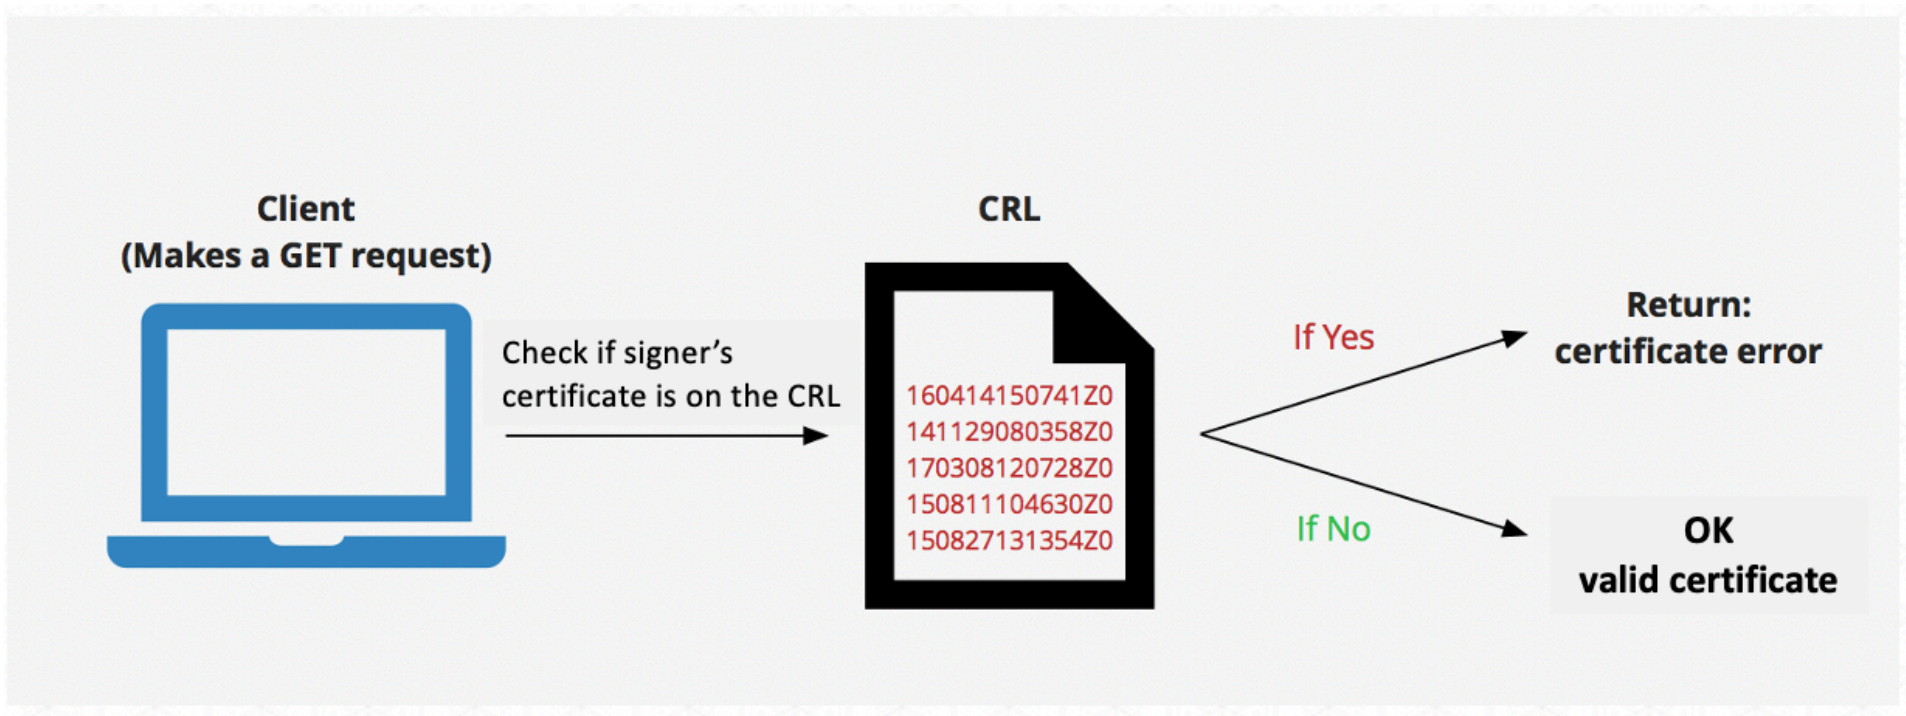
Client
(Makes a GET request)

Check if signer’s certificate is on the CRL

CRL

160414150741Z0
141129080358Z0
170308120728Z0
150811104630Z0
150827131354Z0

If Yes

If No

Return:
certificate error

OK
valid certificate